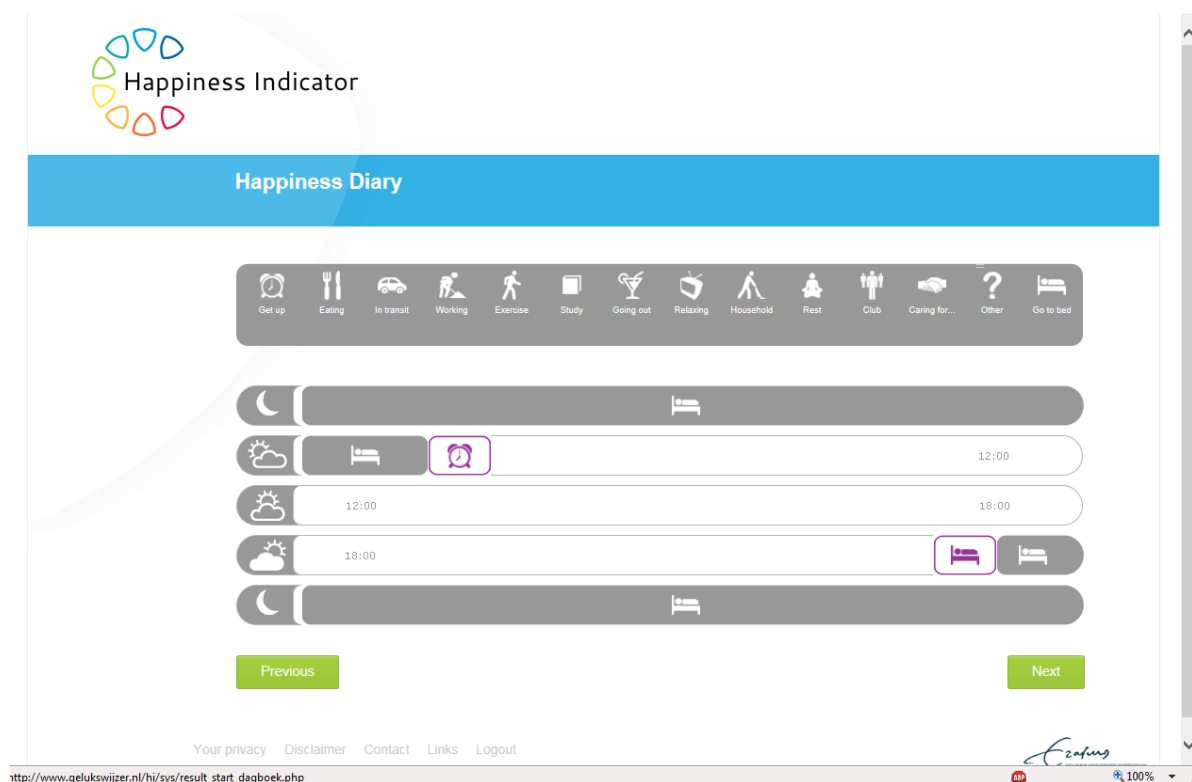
Happiness Indicator

Happiness Diary

Get up
Eating
In transit
Working
Exercise
Study
Going out
Relaxing
Household
Rest
Club
Caring for...
Other
Go to bed

12:00

12:00
18:00

18:00

Previous
Next

Your privacy Disclaimer Contact Links Logout

Ezafung

http://www.gelukswijzer.nl/hi/sys/result_start_dagboek.php

ABP
100%